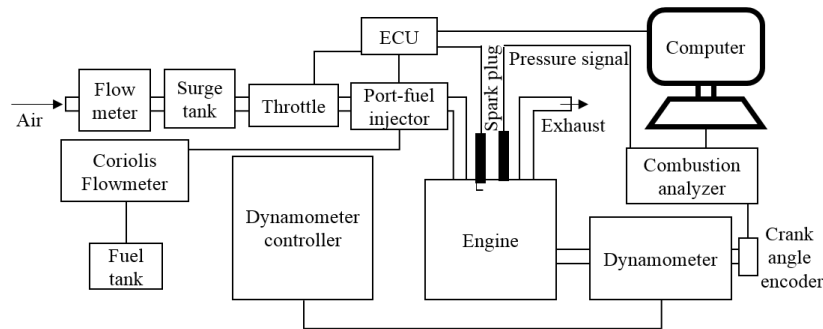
ECU

Computer

Spark plug

Pressure signal

Air

Flow meter

Surge tank

Throttle

Port-fuel injector

Exhaust

Coriolis Flowmeter

Combustion analyzer

Dynamometer controller

Engine

Dynamometer

Crank angle encoder

Fuel tank